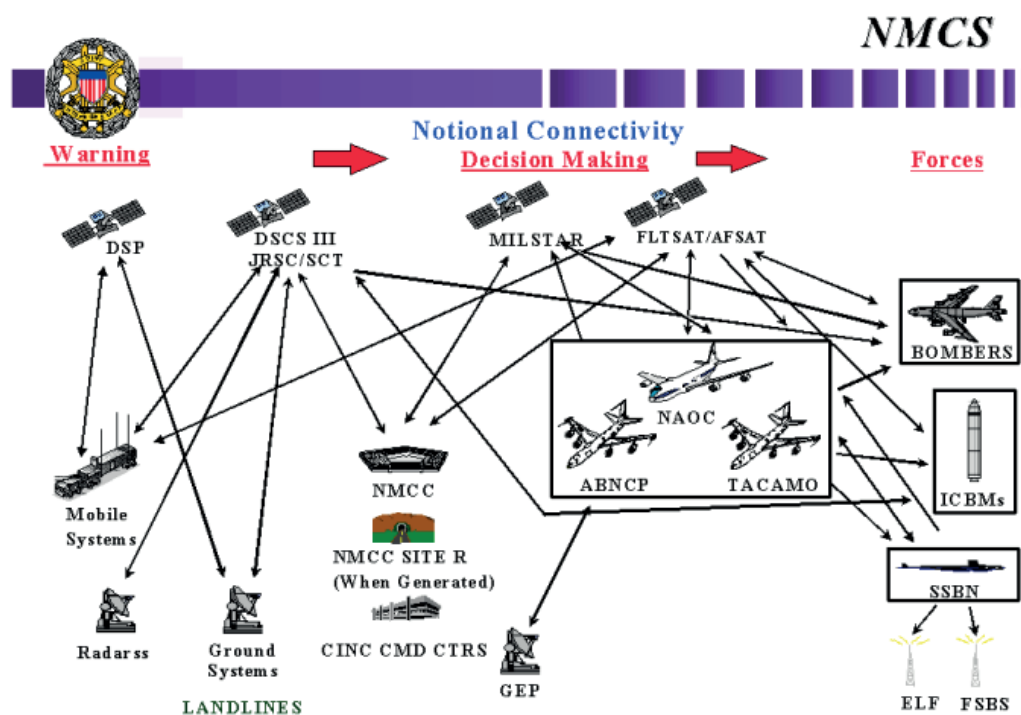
NMCS

Notional Connectivity

Warning

Decision Making

Forces

DSP

DSCS III
JRSC/SCT

MILSTAR

FLTSAT/AFSAT

BOMBERS

NAOC

ABNCP

TACAMO

ICBMs

Mobile
Systems

NMCC

NMCC SITE R
(When Generated)

CINC CMD CTRS

SSBN

Radarss

Ground
Systems

GEP

ELF

FSBS

LANDLINES